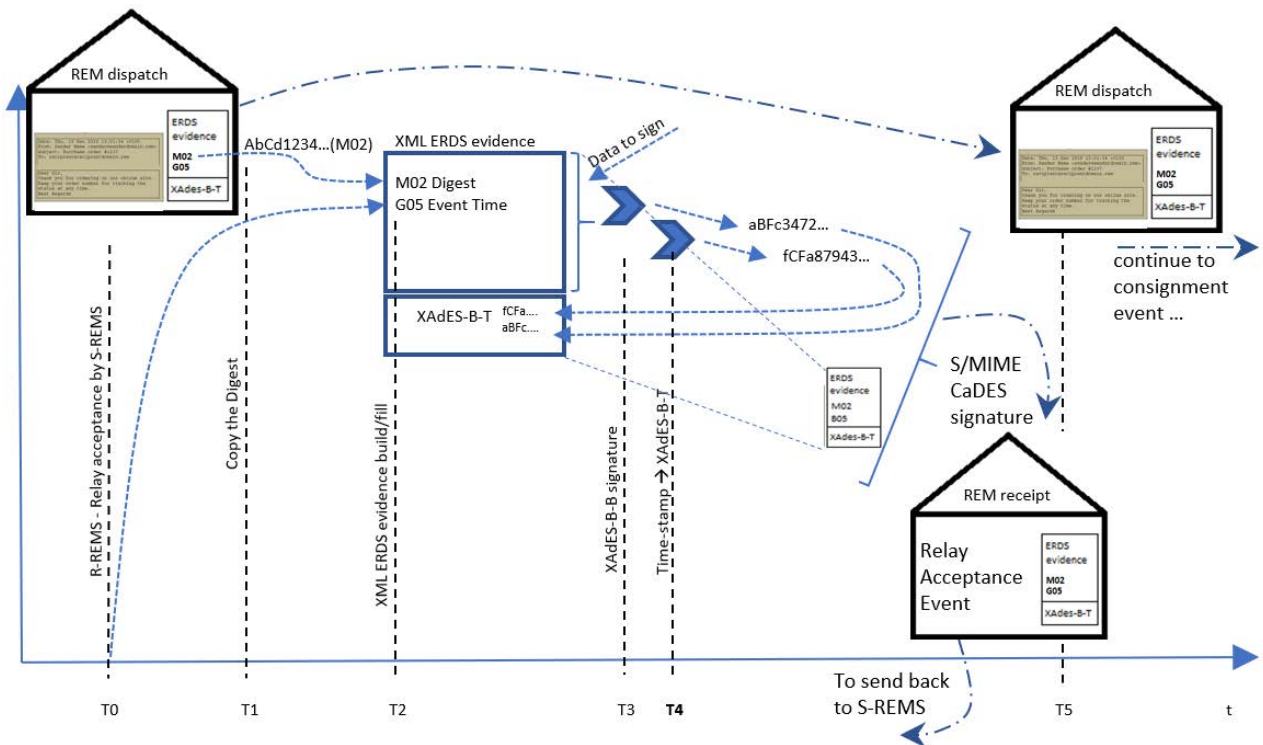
REM dispatch

ERDS evidence
M02
G05
XAdes-B-T

AbCd1234...(M02)

XML ERDS evidence
M02 Digest
G05 Event Time

Data to sign

aBFc3472...
fCFa87943...

XAdES-B-T fCFa.... aBFc....

REM dispatch

ERDS evidence
M02
G05
XAdes-B-T

continue to consignment event ...

ERDS evidence
M02
B05
XAdes-B-T

S/MIME CaDES signature

REM receipt

Relay Acceptance Event

ERDS evidence
M02
G05
XAdes-B-T

R-REMS - Relay acceptance by S-REMS

Copy the Digest

XML ERDS evidence build/fill

XAdES-B-B signature

Time-stamp → XAdES-B-T

To send back to S-REMS

T0 T1 T2 T3 T4 T5 t